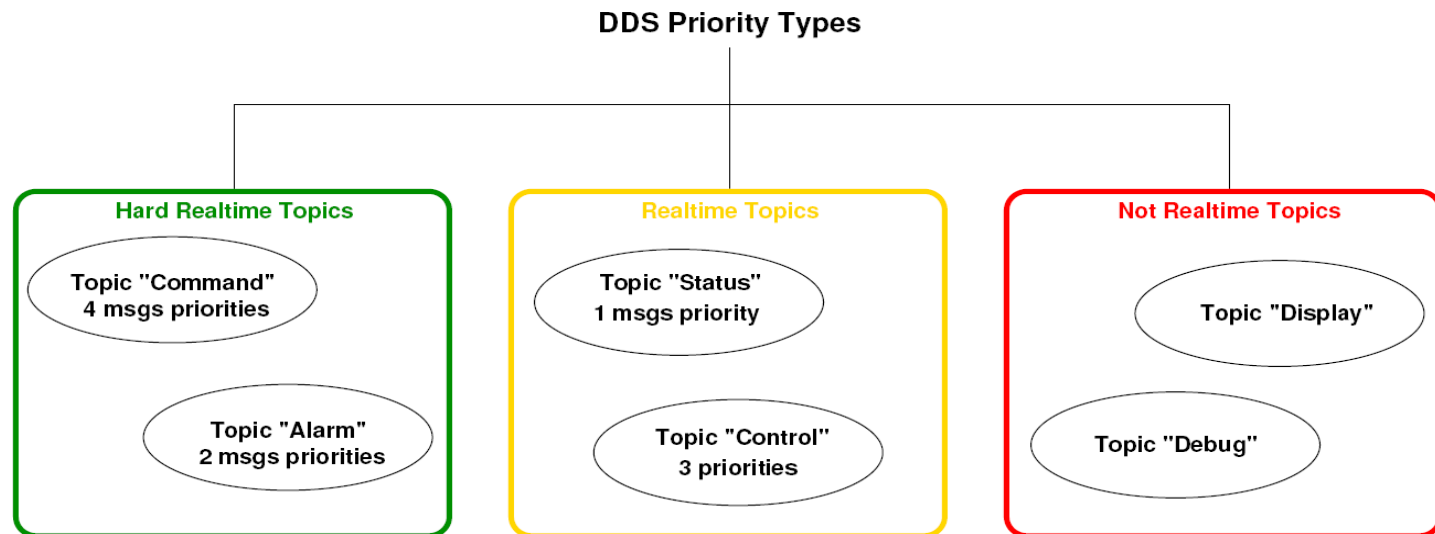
DDS Priority Types

Hard Realtime Topics

Topic "Command"
4 msgs priorities

Topic "Alarm"
2 msgs priorities

Realtime Topics

Topic "Status"
1 msgs priority

Topic "Control"
3 priorities

Not Realtime Topics

Topic "Display"

Topic "Debug"